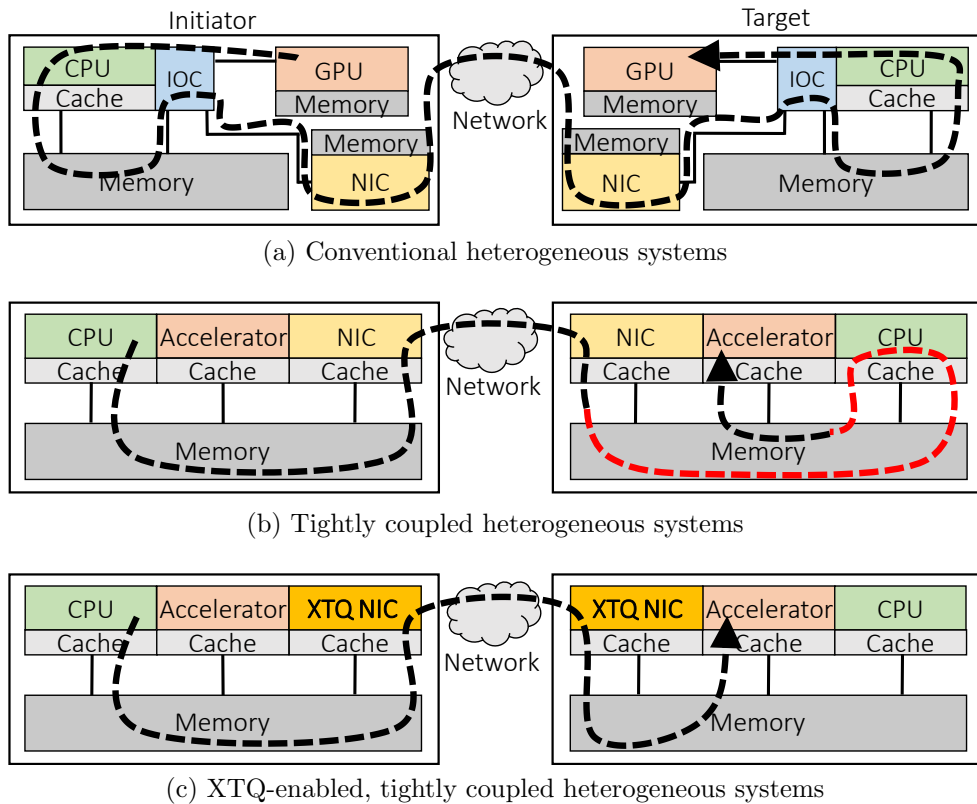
Initiator

CPU
Cache
IOC
GPU
Memory
Memory
NIC
Memory

Network

Target

GPU
Memory
IOC
CPU
Cache
Memory
NIC
Memory

(a) Conventional heterogeneous systems

CPU
Cache
Accelerator
Cache
NIC
Cache
Memory

Network

NIC
Cache
Accelerator
Cache
CPU
Cache
Memory

(b) Tightly coupled heterogeneous systems

CPU
Cache
Accelerator
Cache
XTQ NIC
Cache
Memory

Network

XTQ NIC
Cache
Accelerator
Cache
CPU
Cache
Memory

(c) XTQ-enabled, tightly coupled heterogeneous systems